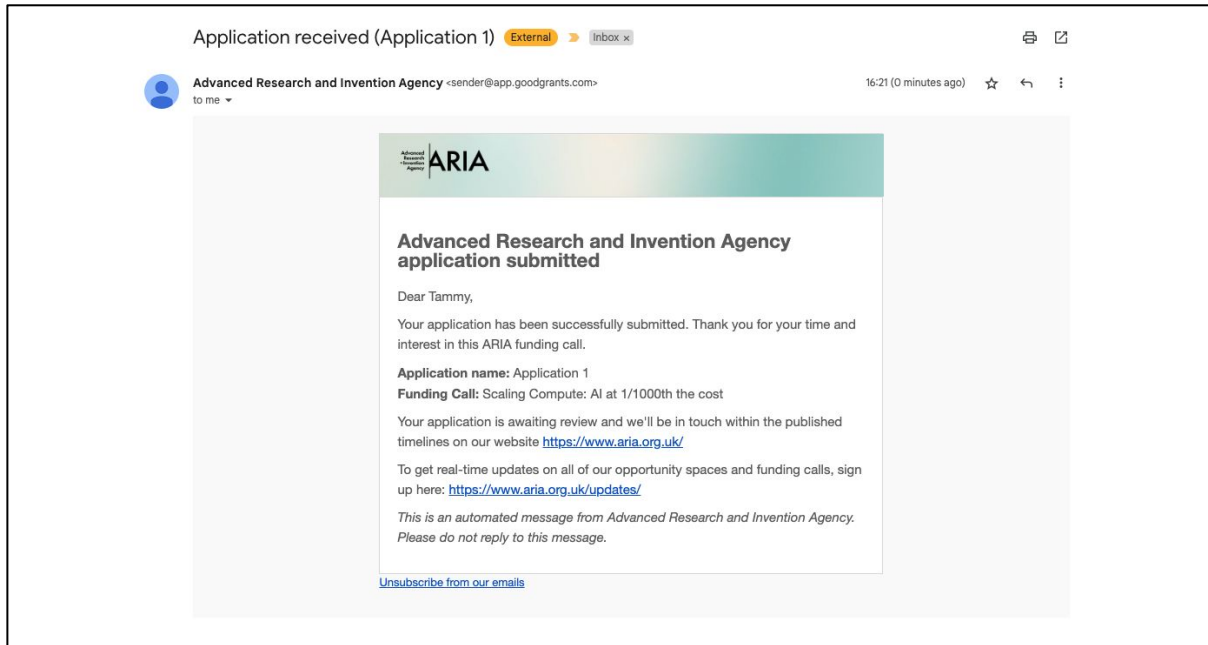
Application received (Application 1) External Inbox ×

Advanced Research and Invention Agency <sender@app.goodgrants.com>
to me

16:21 (0 minutes ago)

Advanced Research and Invention Agency ARIA

Advanced Research and Invention Agency application submitted

Dear Tammy,

Your application has been successfully submitted. Thank you for your time and interest in this ARIA funding call.

**Application name:** Application 1
**Funding Call:** Scaling Compute: AI at 1/1000th the cost

Your application is awaiting review and we'll be in touch within the published timelines on our website https://www.aria.org.uk/

To get real-time updates on all of our opportunity spaces and funding calls, sign up here: https://www.aria.org.uk/updates/

*This is an automated message from Advanced Research and Invention Agency. Please do not reply to this message.*

Unsubscribe from our emails